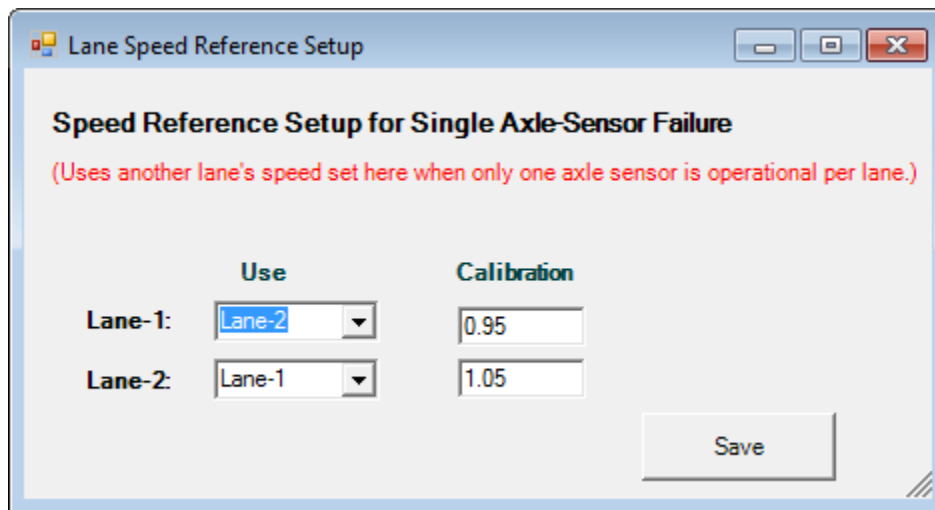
Lane Speed Reference Setup

Speed Reference Setup for Single Axle-Sensor Failure

(Uses another lane's speed set here when only one axle sensor is operational per lane.)

| | Use | Calibration |
|---|---|---|
| Lane-1: | Lane-2 | 0.95 |
| Lane-2: | Lane-1 | 1.05 |

Save